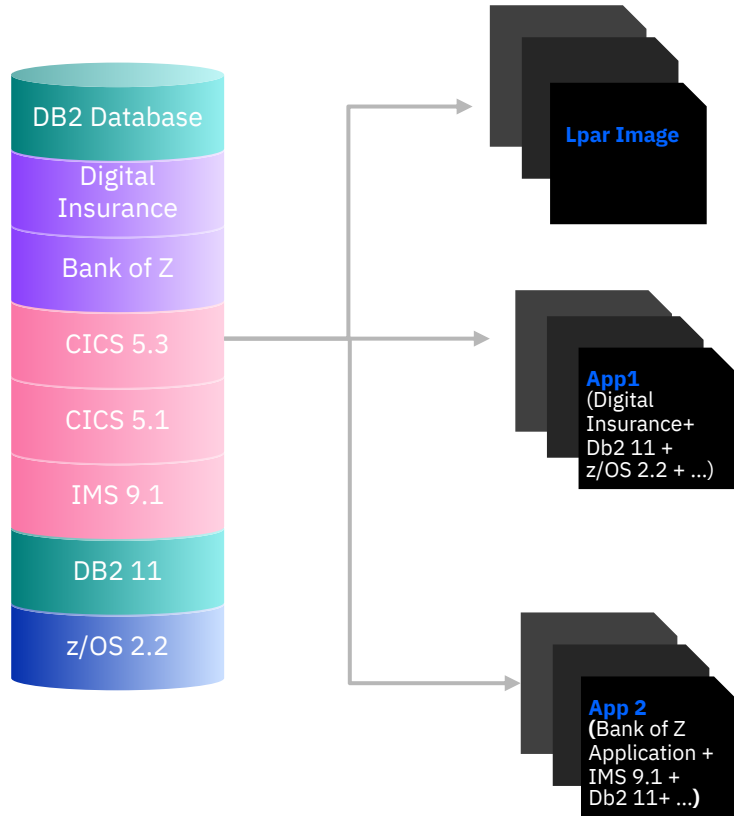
DB2 Database

Digital Insurance

Bank of Z

CICS 5.3

CICS 5.1

IMS 9.1

DB2 11

z/OS 2.2

Lpar Image

App1
(Digital Insurance+ Db2 11 + z/OS 2.2 + ...)

App 2
(Bank of Z Application + IMS 9.1 + Db2 11+ ...)